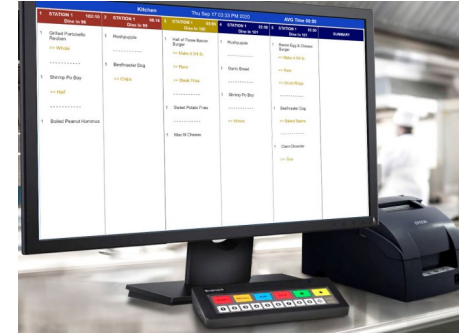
Kitchen

1 STATION 1 102:10 Dine in 99

1 Grilled Portobello Reuben
>> Whole
------------
1 Shrimp Po Boy
>> Half
------------
1 Boiled Peanut Hummus

2 STATION 1 08:16 Dine in 99

1 Hushpuppie
------------
1 Beefmaster Dog
>> Chips

Thu Sep 17 03:33 PM 2020

3 STATION 1 Dine in 100

1 Hall of Fame Bacon Burger
>> Make it 3/4 lb
>> Rare
>> Steak Fries
------------
1 Sweet Potato Fries
------------
1 Mac N Cheese

4 STATION 1 03:00 Dine in 101

1 Hushpuppie
------------
1 Garlic Bread
------------
1 Shrimp Po Boy
>> Whole

AVG Time 00:00

5 STATION 1 03:00 Dine in 101

1 Bacon Egg & Cheese Burger
>> Make it 3/4 lb
>> Rare
>> Onion Rings
------------
1 Beefmaster Dog
>> Baked Beans
------------
1 Clam Chowder
>> Cup

SUMMARY

EPSON